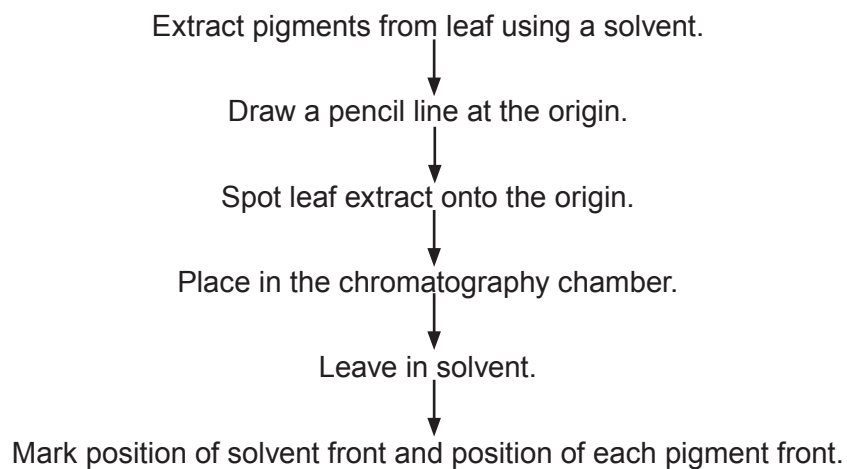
Extract pigments from leaf using a solvent.

Draw a pencil line at the origin.

Spot leaf extract onto the origin.

Place in the chromatography chamber.

Leave in solvent.

Mark position of solvent front and position of each pigment front.